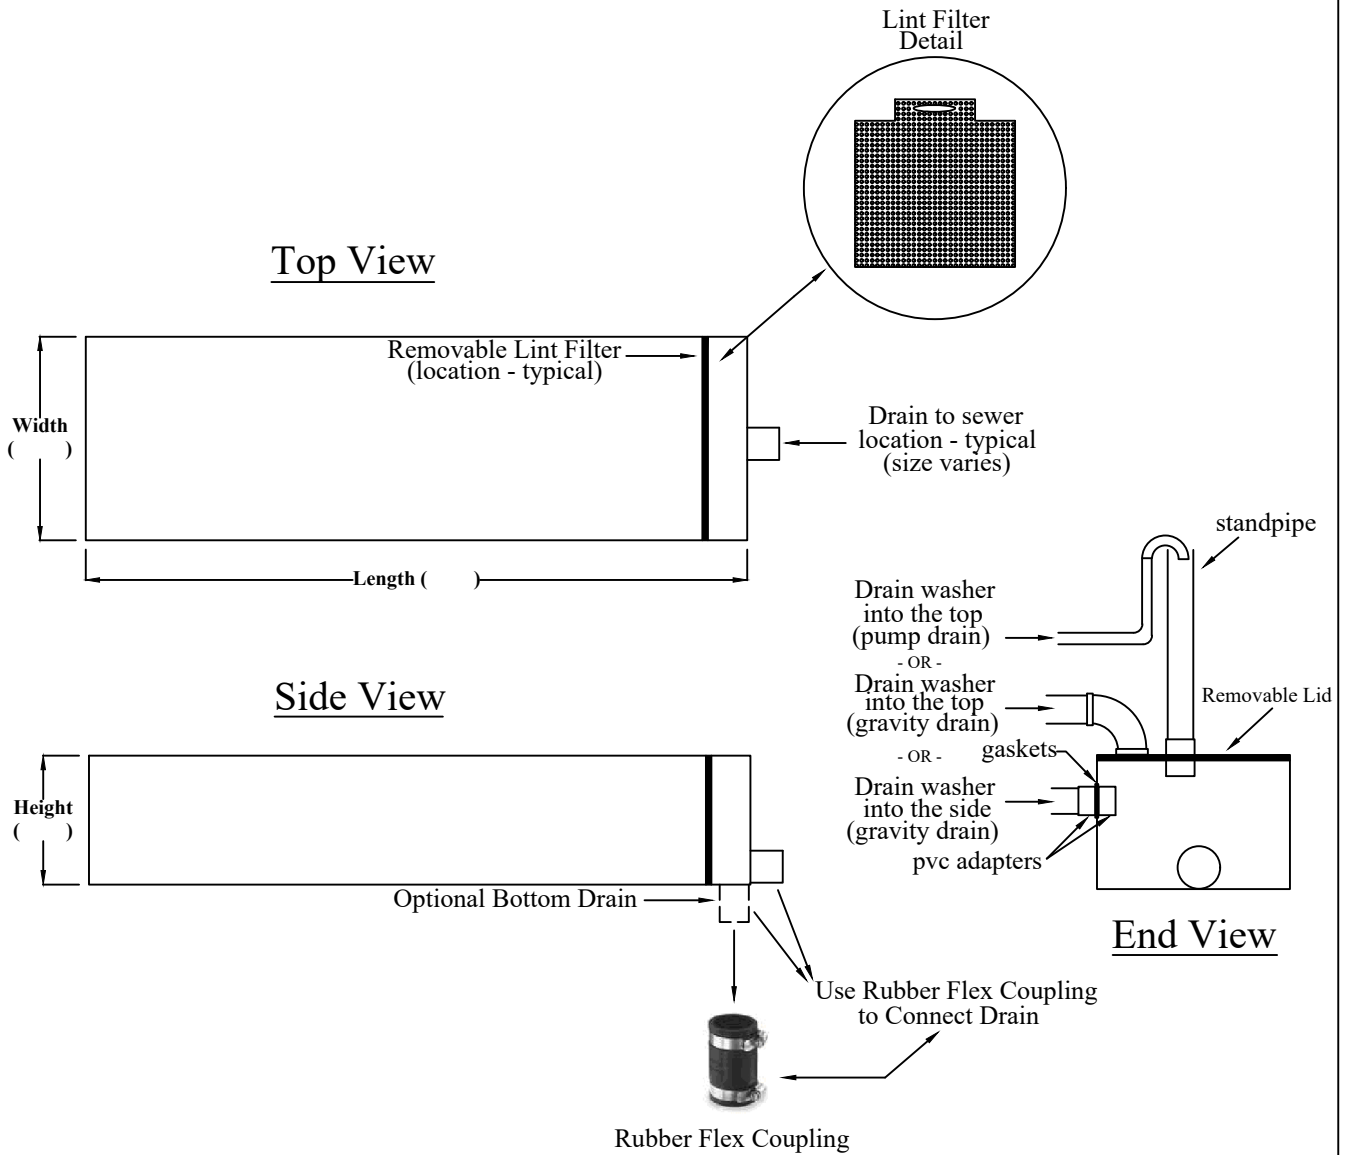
Lint Filter Detail

Top View

Removable Lint Filter (location - typical)

Width ( )

Drain to sewer location - typical (size varies)

Length ( )

standpipe

Drain washer into the top (pump drain)

- OR -

Drain washer into the top (gravity drain)

Removable Lid

Side View

- OR -

gaskets

Height ( )

Drain washer into the side (gravity drain)

pvc adapters

Optional Bottom Drain

End View

Use Rubber Flex Coupling to Connect Drain

Rubber Flex Coupling